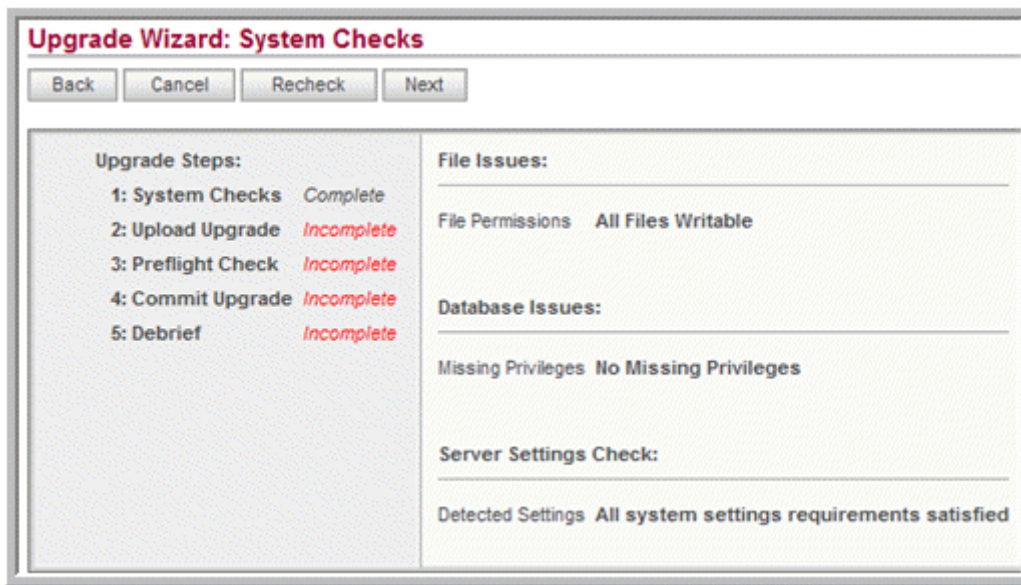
Upgrade Wizard: System Checks

Back Cancel Recheck Next

Upgrade Steps:

1: System Checks Complete
2: Upload Upgrade Incomplete
3: Preflight Check Incomplete
4: Commit Upgrade Incomplete
5: Debrief Incomplete

File Issues:

File Permissions All Files Writable

Database Issues:

Missing Privileges No Missing Privileges

Server Settings Check:

Detected Settings All system settings requirements satisfied